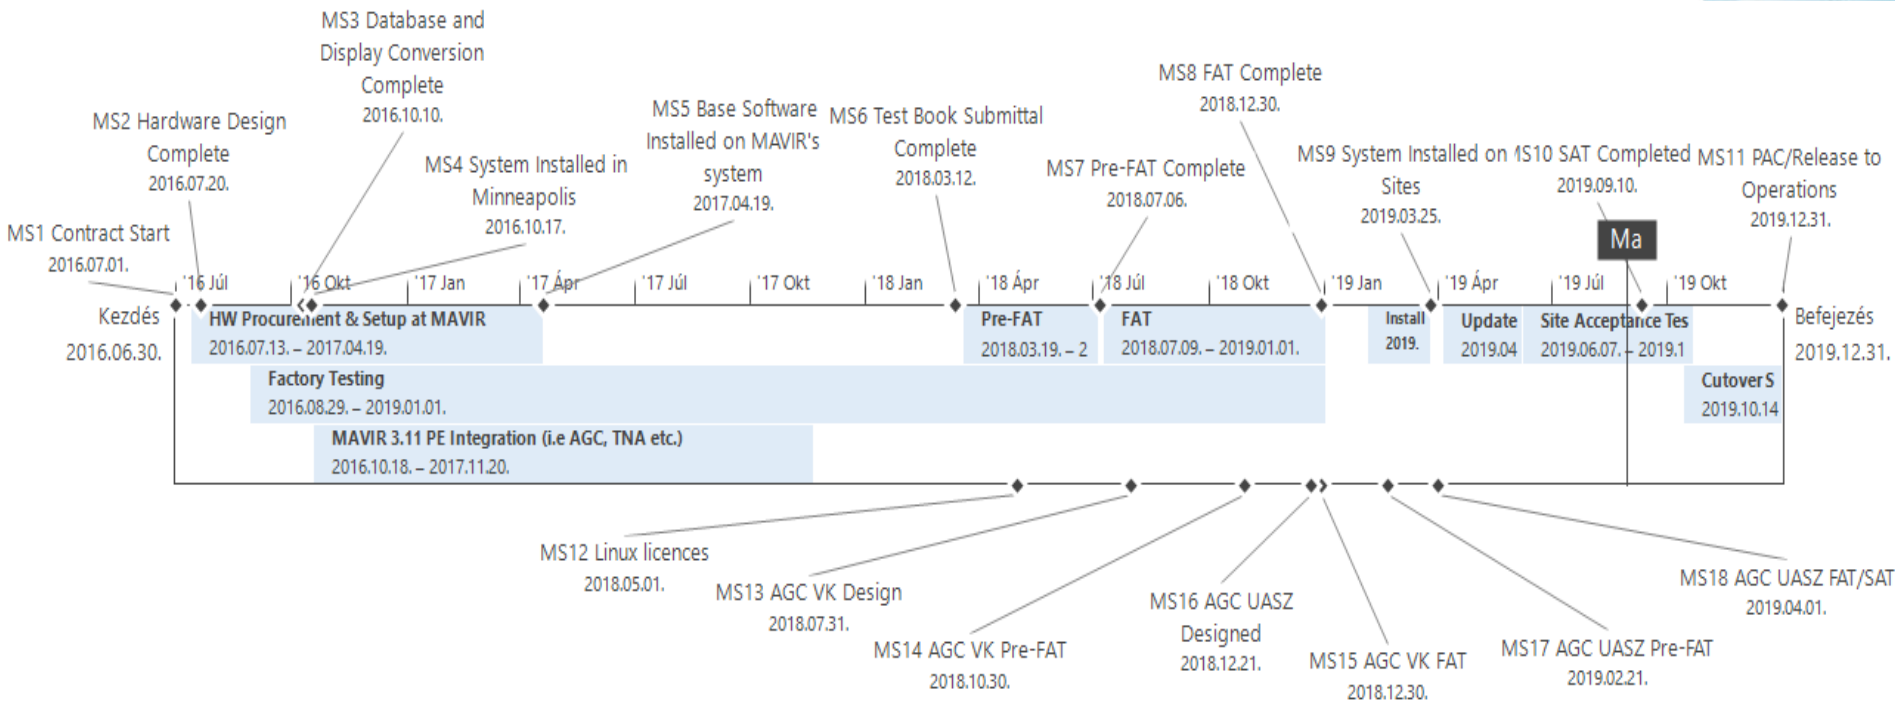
MS3 Database and Display Conversion Complete
2016.10.10.

MS2 Hardware Design Complete
2016.07.20.

MS4 System Installed in Minneapolis
2016.10.17.

MS5 Base Software Installed on MAVIR's system
2017.04.19.

MS6 Test Book Submittal Complete
2018.03.12.

MS8 FAT Complete
2018.12.30.

MS7 Pre-FAT Complete
2018.07.06.

MS9 System Installed on Sites
2019.03.25.

1S10 SAT Completed
2019.09.10.

MS11 PAC/Release to Operations
2019.12.31.

MS1 Contract Start
2016.07.01.

Ma

'16 Júl '16 Okt '17 Jan '17 Ápr '17 Júl '17 Okt '18 Jan '18 Ápr '18 Júl '18 Okt '19 Jan '19 Ápr '19 Júl '19 Okt

Kezdés
2016.06.30.

HW Procurement & Setup at MAVIR
2016.07.13. – 2017.04.19.

Pre-FAT
2018.03.19. – 2

FAT
2018.07.09. – 2019.01.01.

Install
2019.

Update
2019.04

Site Acceptance Tes
2019.06.07. – 2019.1

Befejezés
2019.12.31.

Factory Testing
2016.08.29. – 2019.01.01.

Cutover S
2019.10.14

MAVIR 3.11 PE Integration (i.e AGC, TNA etc.)
2016.10.18. – 2017.11.20.

MS12 Linux licences
2018.05.01.

MS13 AGC VK Design
2018.07.31.

MS14 AGC VK Pre-FAT
2018.10.30.

MS16 AGC UASZ Designed
2018.12.21.

MS15 AGC VK FAT
2018.12.30.

MS17 AGC UASZ Pre-FAT
2019.02.21.

MS18 AGC UASZ FAT/SAT
2019.04.01.